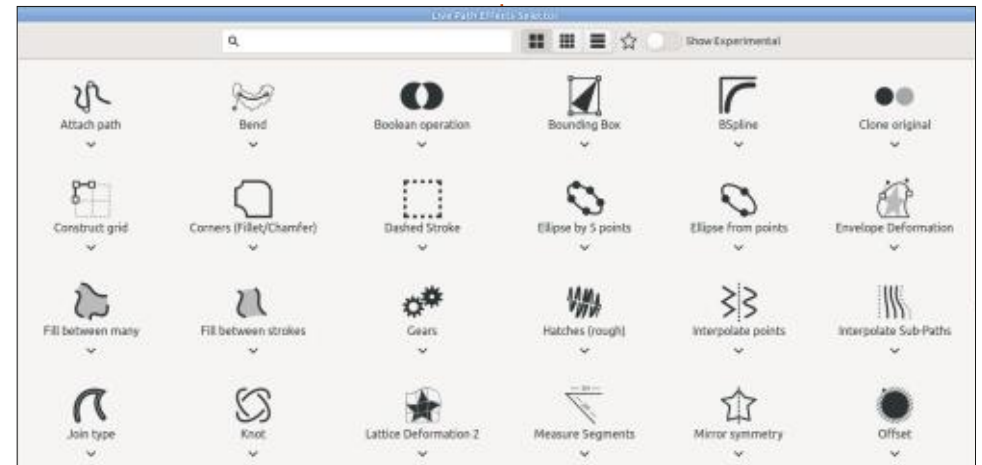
Live Path Effects Selector

Show Experimental

Attach path
Bend
Boolean operation
Bounding Box
BSpline
Clone original

Construct grid
Corners (Fillet/Chamfer)
Dashed Stroke
Ellipse by 5 points
Ellipse from points
Envelope Deformation

Fill between many
Fill between strokes
Gears
Hatches (rough)
Interpolate points
Interpolate Sub-Paths

Join type
Knot
Lattice Deformation 2
Measure Segments
Mirror symmetry
Offset